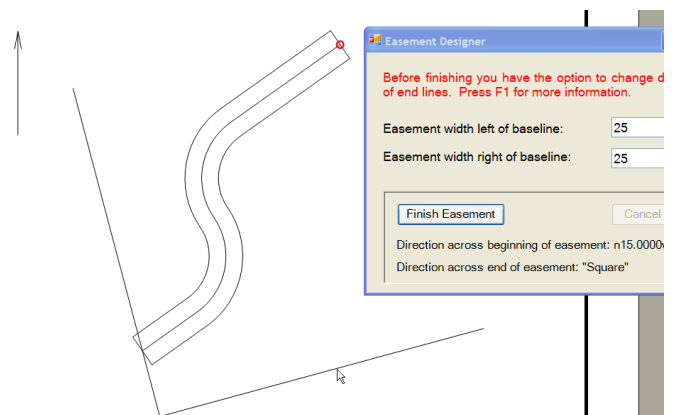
Easement Designer

Before finishing you have the option to change d of end lines. Press F1 for more information.

Easement width left of baseline: 25

Easement width right of baseline: 25

Finish Easement

Cancel

Direction across beginning of easement: n15.0000

Direction across end of easement: "Square"